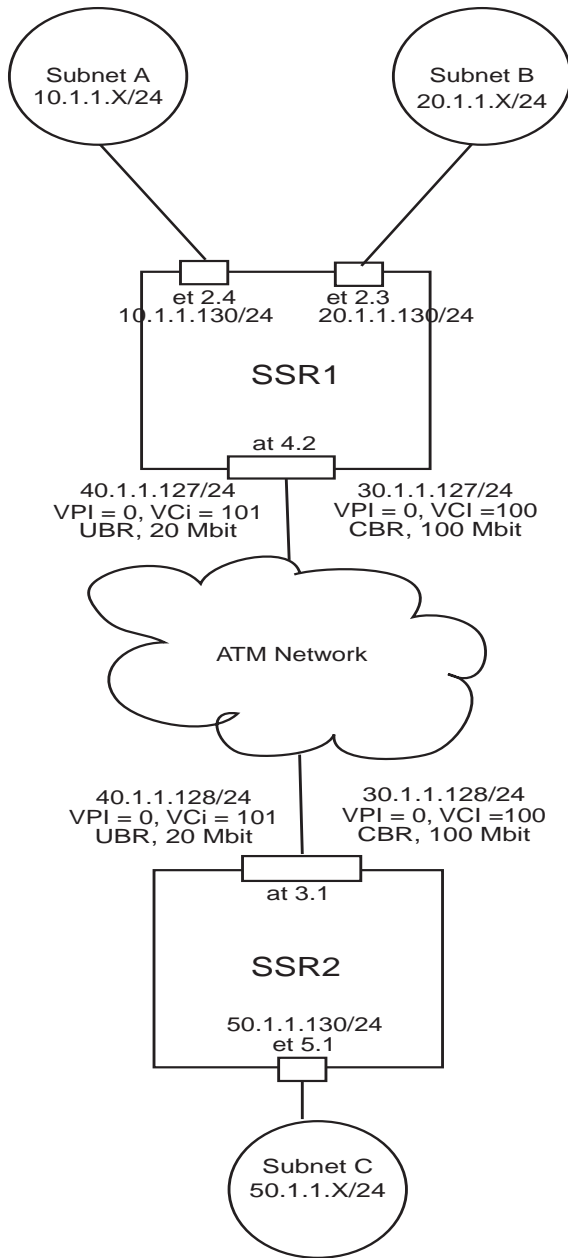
Subnet A
10.1.1.X/24

Subnet B
20.1.1.X/24

et 2.4
10.1.1.130/24

et 2.3
20.1.1.130/24

SSR1

at 4.2

40.1.1.127/24
VPI = 0, VCi = 101
UBR, 20 Mbit

30.1.1.127/24
VPI = 0, VCI =100
CBR, 100 Mbit

ATM Network

40.1.1.128/24
VPI = 0, VCi = 101
UBR, 20 Mbit

30.1.1.128/24
VPI = 0, VCI =100
CBR, 100 Mbit

at 3.1

SSR2

50.1.1.130/24
et 5.1

Subnet C
50.1.1.X/24